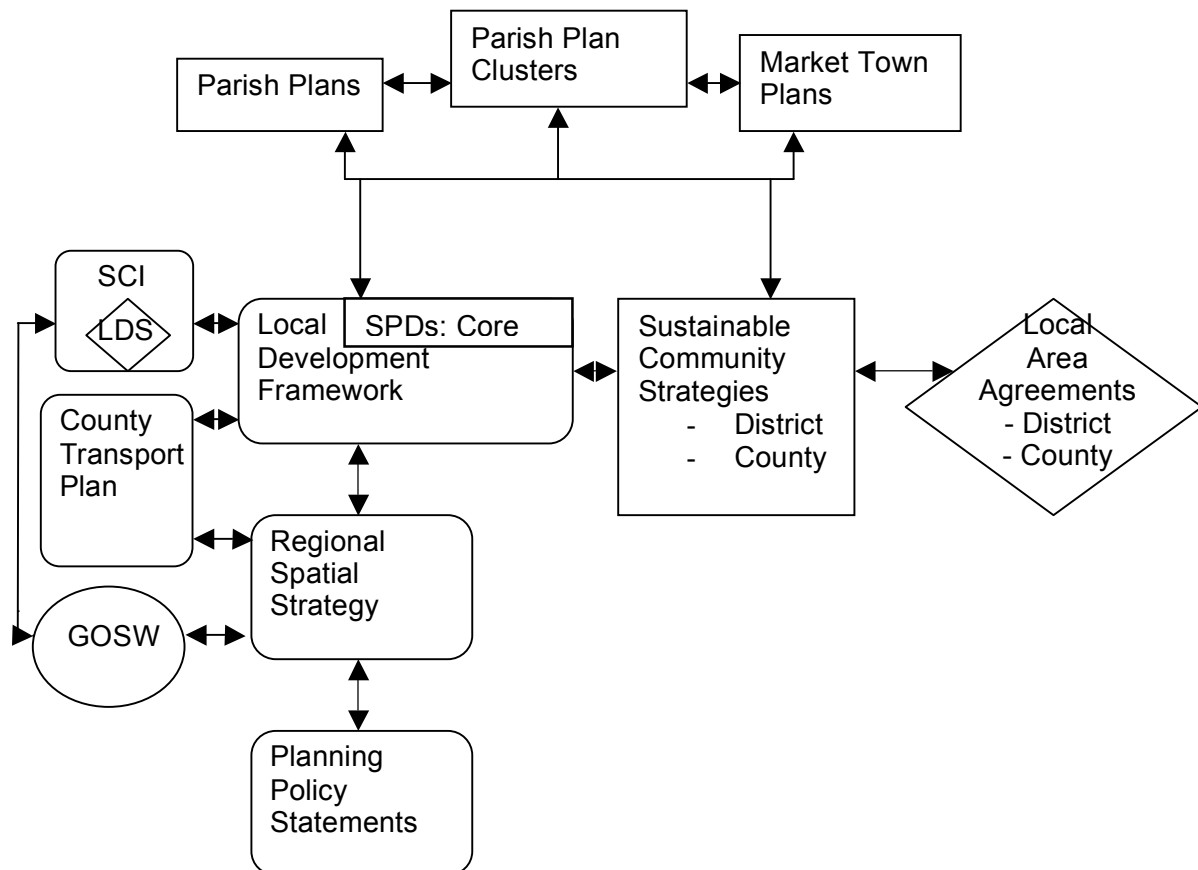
Parish Plans

Parish Plan Clusters

Market Town Plans

SCI

LDS

Local Development Framework

SPDs: Core

Sustainable Community Strategies
- District
- County

Local Area Agreements
- District
- County

County Transport Plan

Regional Spatial Strategy

GOSW

Planning Policy Statements